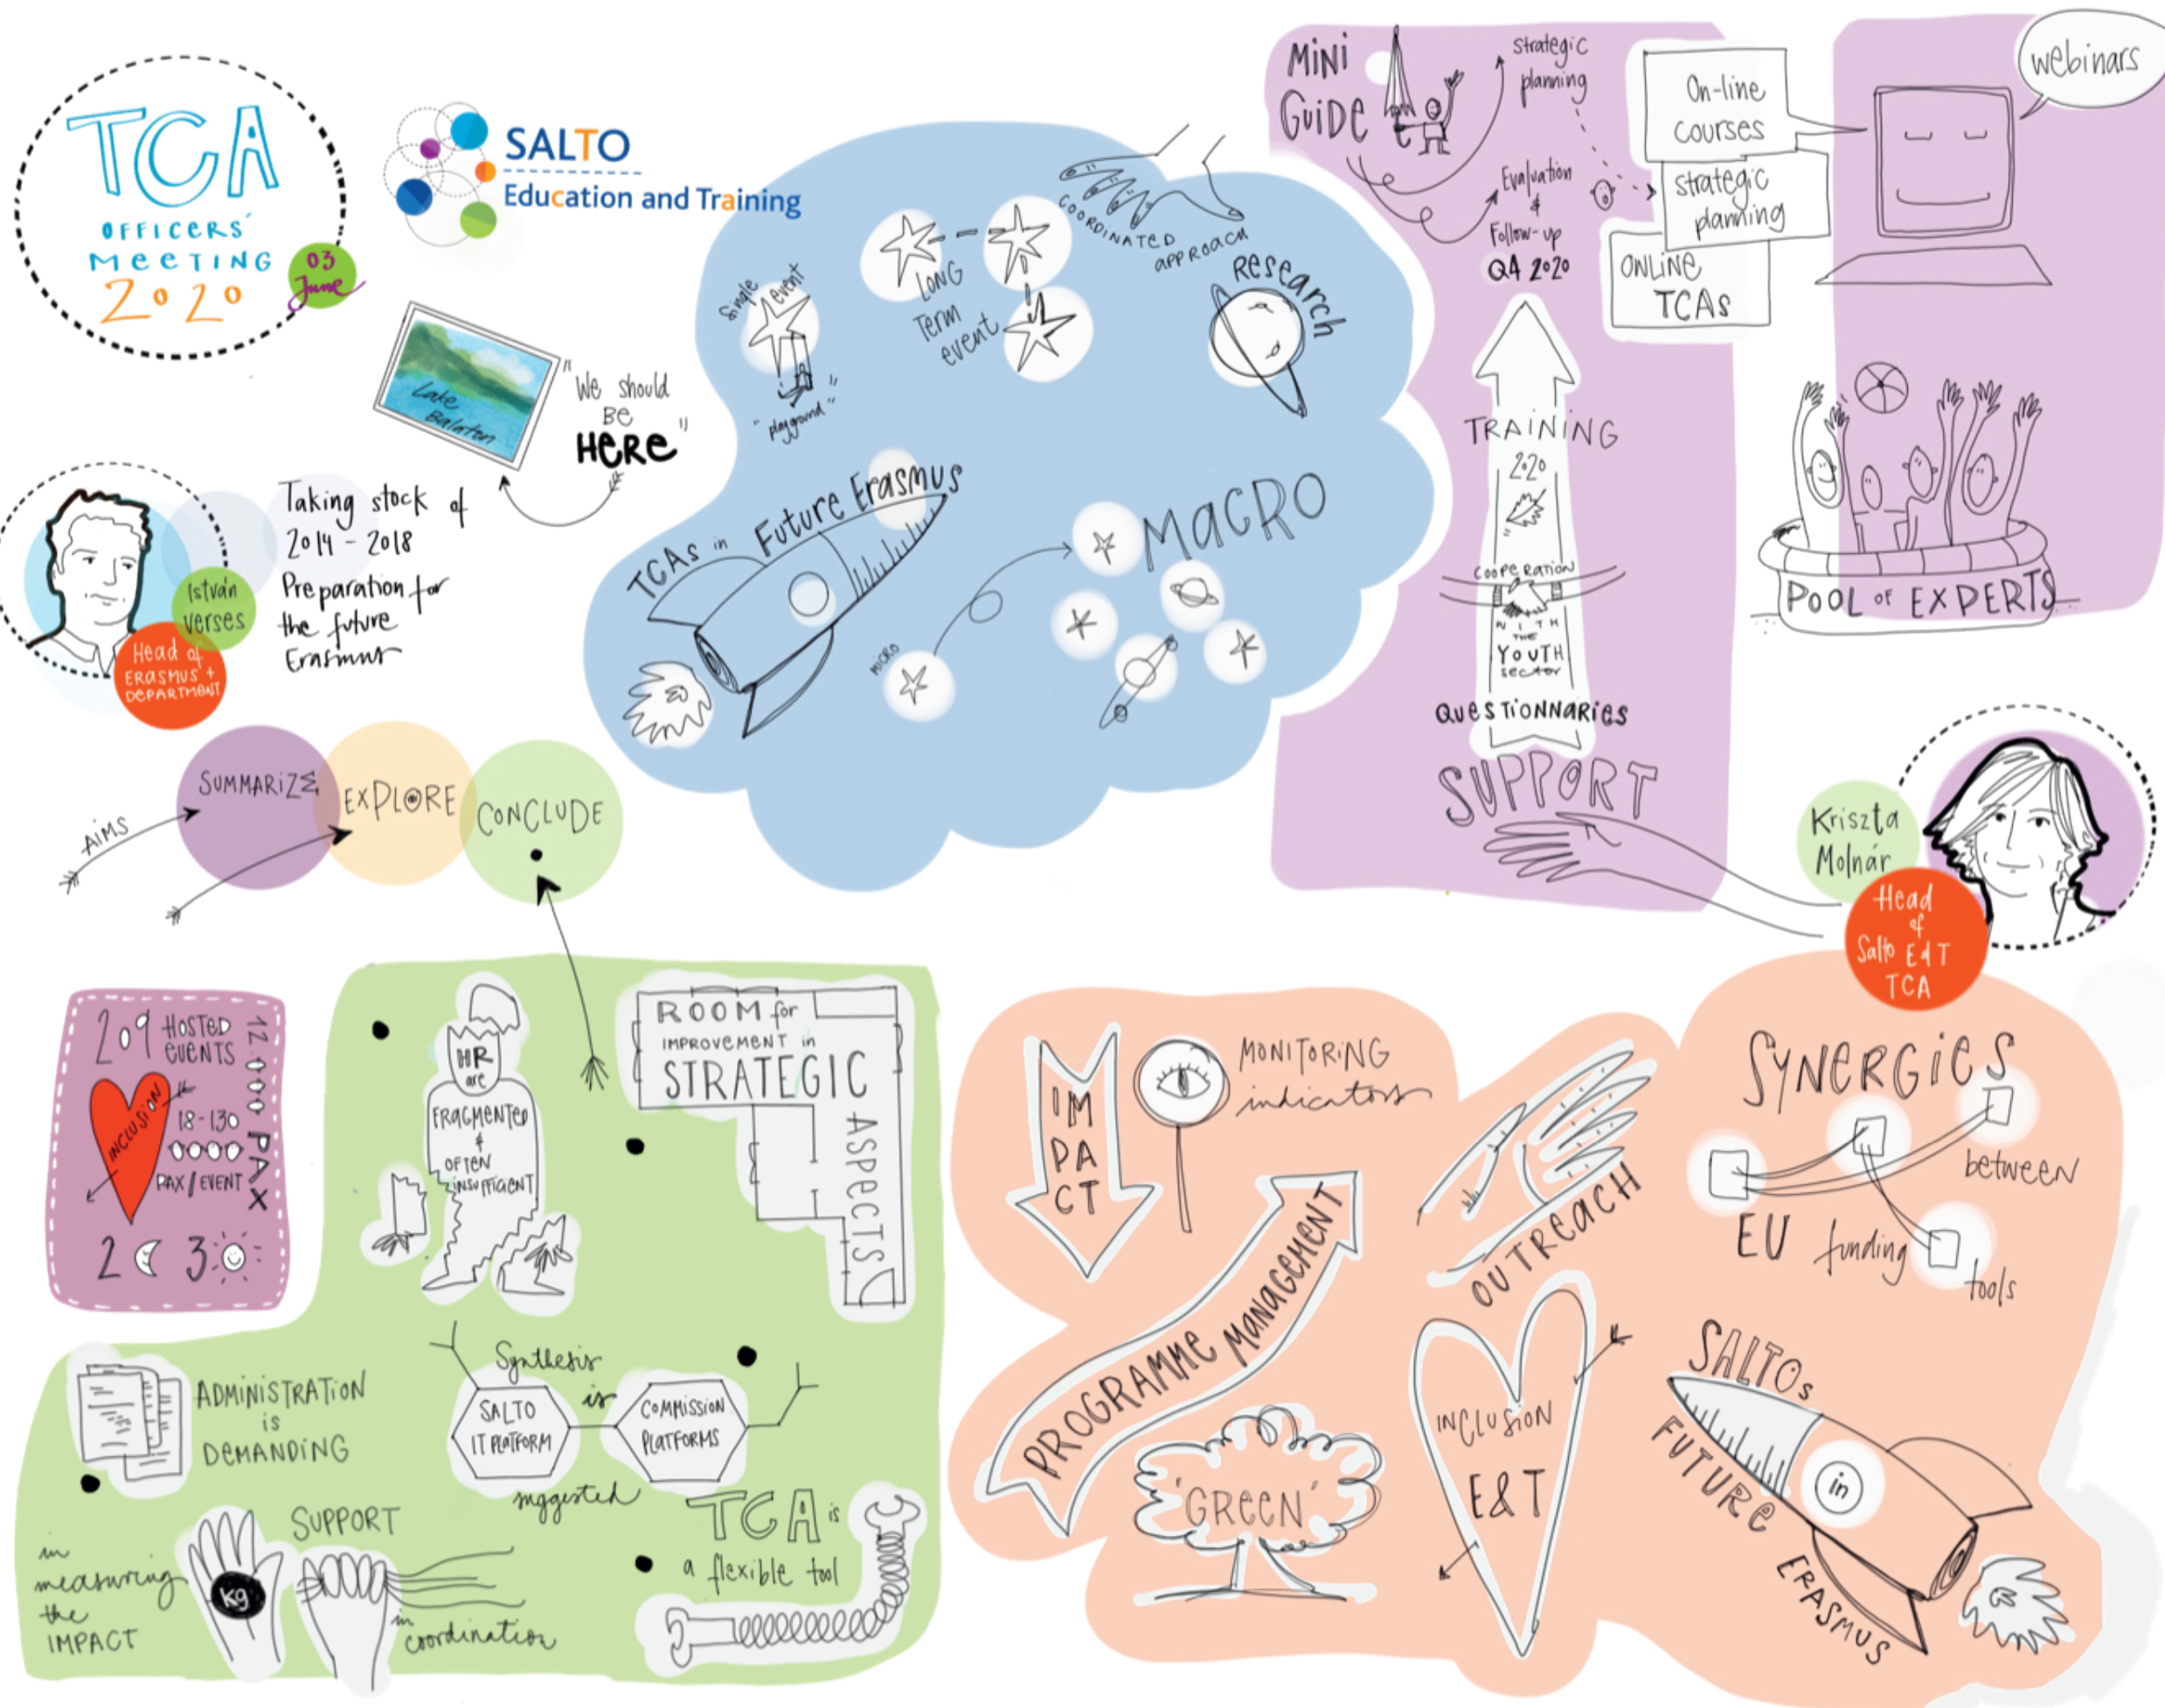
TCA OFFICERS' MEETING 2020

03 June

SALTO
Education and Training

Lake Balaton

"We should Be HERE"

Istvàn Verses
Head of Erasmus+ Department

Taking stock of 2014 - 2018
Preparation for the future Erasmus

AIMS
SUMMARIZE
EXPLORE
CONCLUDE

single event
"playground"
LONG Term event
COORDINATED APPROACH
Research
TCAs in Future Erasmus
MICRO
MACRO

MINI GUIDE
Strategic planning
Evaluation & Follow-up
Q4 2020
On-line courses
strategic planning
ONLINE TCAs
webinars
TRAINING 2020
COOPERATION WITH THE YOUTH sector
QUESTIONNARIES
SUPPORT
POOL OF EXPERTS

Kriszta Molnár
Head of Salto E&T TCA

209 HOSTED EVENTS
INCLUSION
18-130 PAX/EVENT
12 000 PAX
2 3

HR are FRAGMENTED & OFTEN INSUFFICIENT

ROOM for IMPROVEMENT in STRATEGIC ASPECTS

ADMINISTRATION is DEMANDING

Synthesis is suggested
SALTO IT PLATFORM
COMMISSION PLATFORMS

in measuring the IMPACT
kg
SUPPORT
in coordination

TCA is a flexible tool

IMPACT
MONITORING indicators
PROGRAMME MANAGEMENT
OUTREACH
'GREEN'
INCLUSION E&T
SYNERGIES between EU funding tools
SALTOs in FUTURE ERASMUS